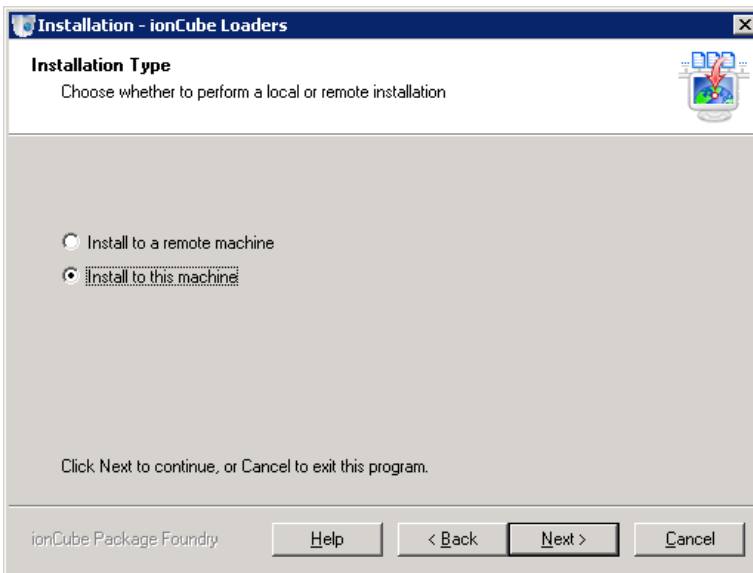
Installation - ionCube Loaders

Installation Type

Choose whether to perform a local or remote installation

Install to a remote machine

Install to this machine

Click Next to continue, or Cancel to exit this program.

ionCube Package Foundry

Help

< Back

Next >

Cancel